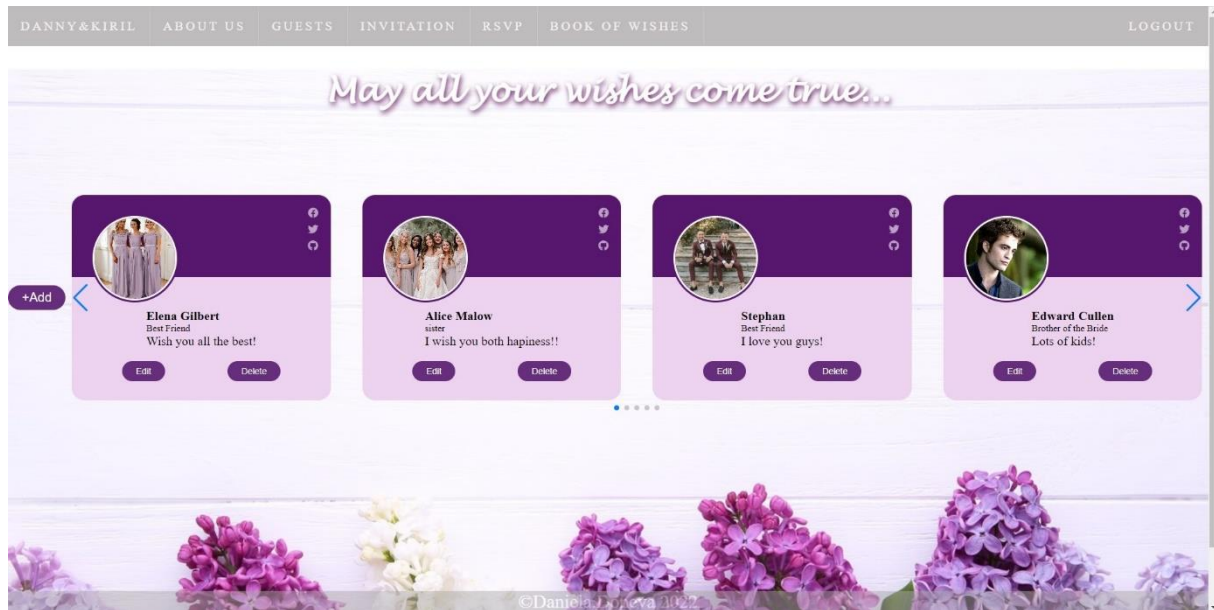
DANNY&KIRIL ABOUT US GUESTS INVITATION RSVP BOOK OF WISHES LOGOUT

May all your wishes come true...

+Add

Elena Gilbert
Best Friend
Wish you all the best!
Edit Delete

Alice Malow
sister
I wish you both hapiness!!
Edit Delete

Stephan
Best Friend
I love you guys!
Edit Delete

Edward Cullen
Brother of the Bride
Lots of kids!
Edit Delete

©Daniela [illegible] 2022